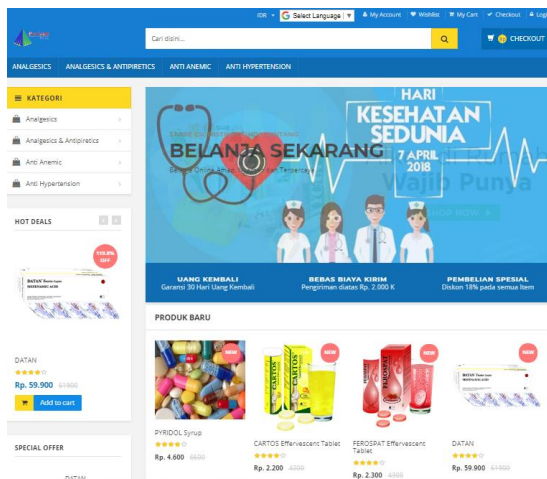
IDR ▾ Select Language ▼ My Account Wishlist My Cart Checkout Log

Cari disini... CHECKOUT

ANALGESICS ANALGESICS & ANTIPIRETICS ANTI ANEMIC ANTI HYPERTENSION

KATEGORI
Analgesics
Analgesics & Antipiretics
Anti Anemic
Anti Hypertension

HOT DEALS

DATAN
Rp. 59.900 $1900
Add to cart

SPECIAL OFFER

DATAN

BELANJA SEKARANG
HARI KESEHATAN SEDUNIA
7 APRIL 2018
Wajib Punya
SHOP NOW

UANG KEMBALI
Garansi 30 Hari Uang Kembali
BEBAS BIAYA KIRIM
Pengiriman diatas Rp. 2.000 K
PEMBELIAN SPESIAL
Diskon 18% pada semua Item

PRODUK BARU

NEW
PYRIDOL Syrup
Rp. 4.600 5600

NEW
CARTOS Effervescent Tablet
Rp. 2.200 4300

NEW
FEROSPAT Effervescent Tablet
Rp. 2.300 4000

NEW
DATAN
Rp. 59.900 $1900